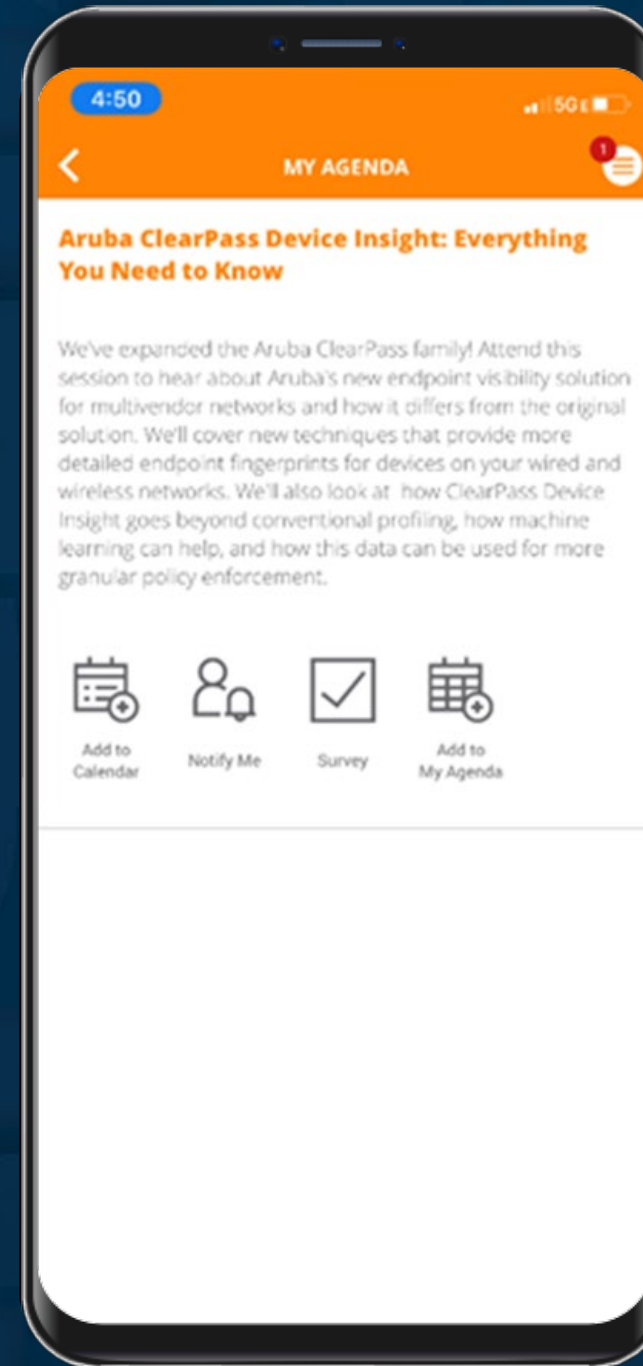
4:50

5G E

MY AGENDA

1

Aruba ClearPass Device Insight: Everything You Need to Know

We've expanded the Aruba ClearPass family! Attend this session to hear about Aruba's new endpoint visibility solution for multivendor networks and how it differs from the original solution. We'll cover new techniques that provide more detailed endpoint fingerprints for devices on your wired and wireless networks. We'll also look at how ClearPass Device Insight goes beyond conventional profiling, how machine learning can help, and how this data can be used for more granular policy enforcement.

Add to Calendar

Notify Me

Survey

Add to My Agenda